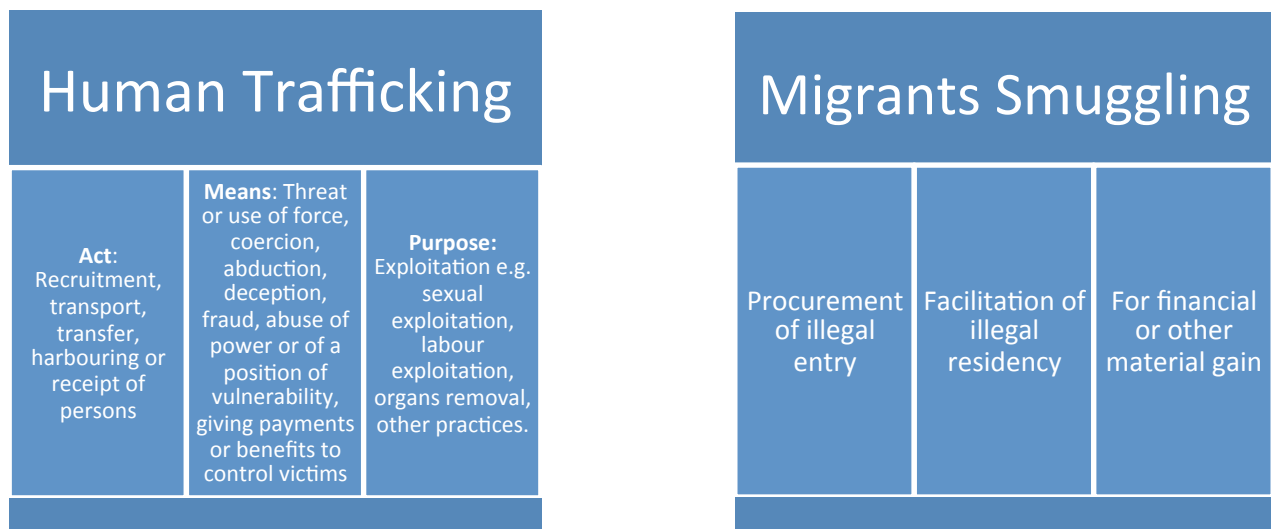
Human Trafficking

**Act**: Recruitment, transport, transfer, harbouring or receipt of persons

**Means**: Threat or use of force, coercion, abduction, deception, fraud, abuse of power or of a position of vulnerability, giving payments or benefits to control victims

**Purpose:** Exploitation e.g. sexual exploitation, labour exploitation, organs removal, other practices.

Migrants Smuggling

Procurement of illegal entry

Facilitation of illegal residency

For financial or other material gain